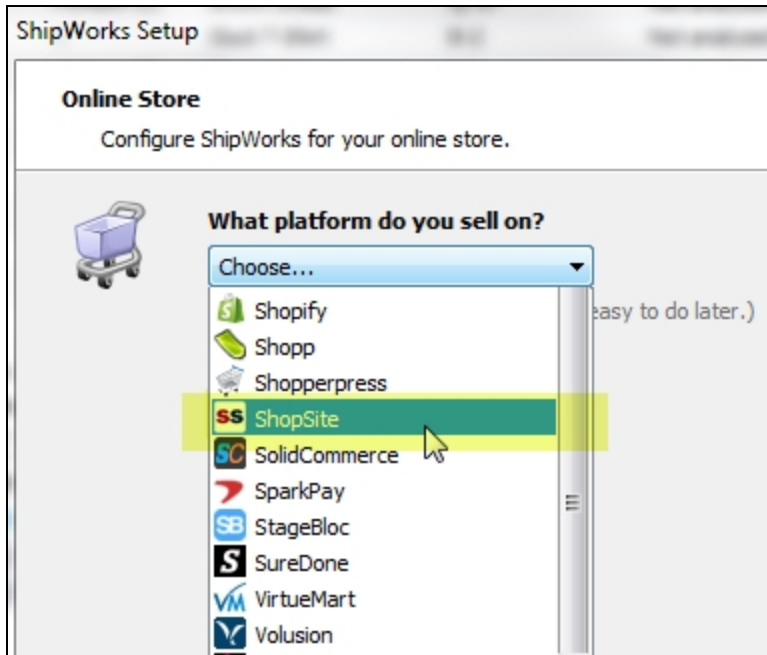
ShipWorks Setup

Online Store

Configure ShipWorks for your online store.

What platform do you sell on?

Choose...

easy to do later.)

Shopify
Shopp
Shopperpress
SS ShopSite
SC SolidCommerce
SparkPay
SB StageBloc
S SureDone
VM VirtueMart
Volusion